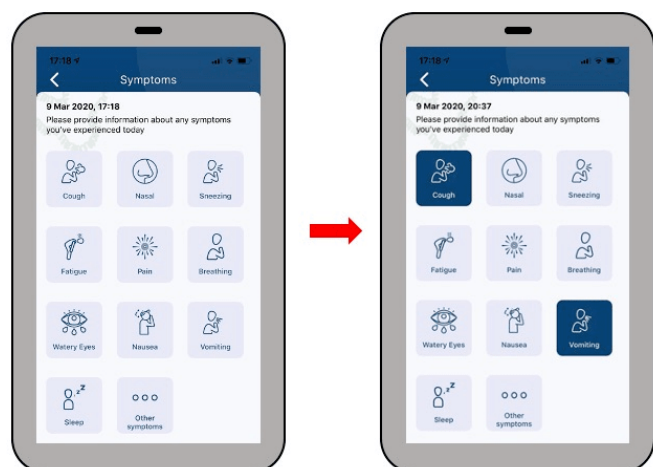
17:18

Symptoms

9 Mar 2020, 17:18

Please provide information about any symptoms you've experienced today

Cough

Nasal

Sneezing

Fatigue

Pain

Breathing

Watery Eyes

Nausea

Vomiting

Sleep

Other symptoms

17:18

Symptoms

9 Mar 2020, 20:37

Please provide information about any symptoms you've experienced today

Cough

Nasal

Sneezing

Fatigue

Pain

Breathing

Watery Eyes

Nausea

Vomiting

Sleep

Other symptoms